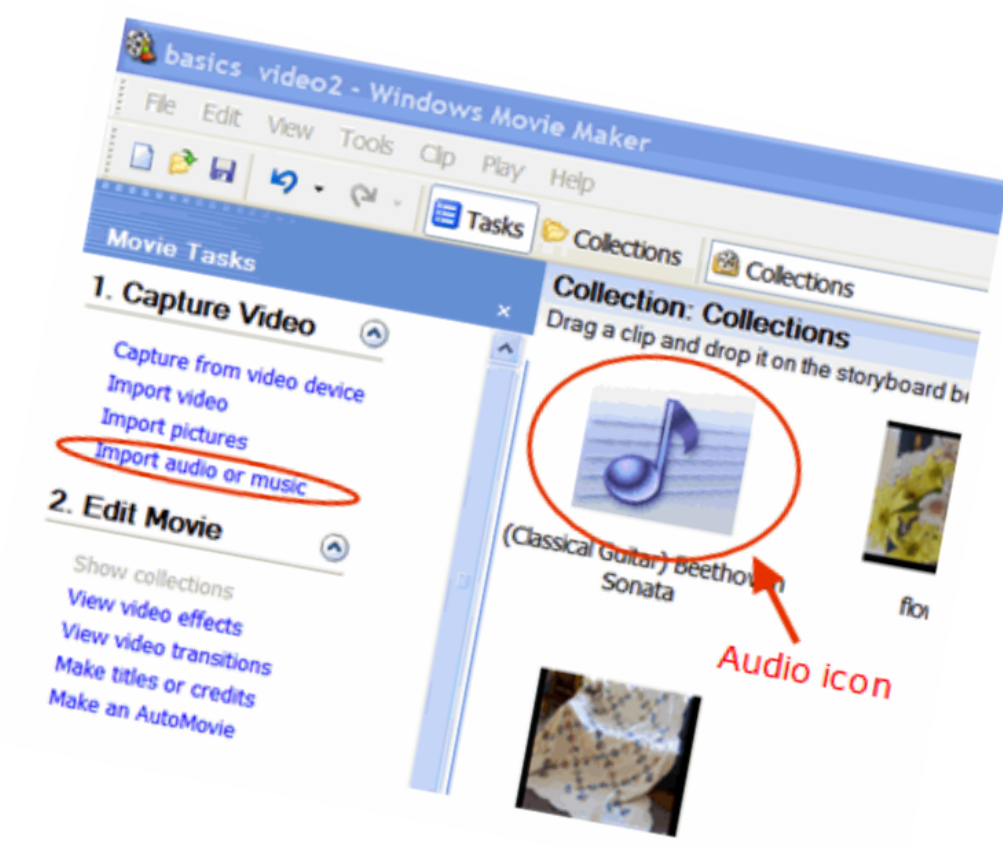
basics video2 - Windows Movie Maker

File Edit View Tools Clip Play Help

Tasks Collections Collections

Movie Tasks

1. Capture Video

Capture from video device
Import video
Import pictures
Import audio or music

2. Edit Movie

Show collections
View video effects
View video transitions
Make titles or credits
Make an AutoMovie

Collection: Collections
Drag a clip and drop it on the storyboard be

(Classical Guitar) Beethoven Sonata

flo

Audio icon